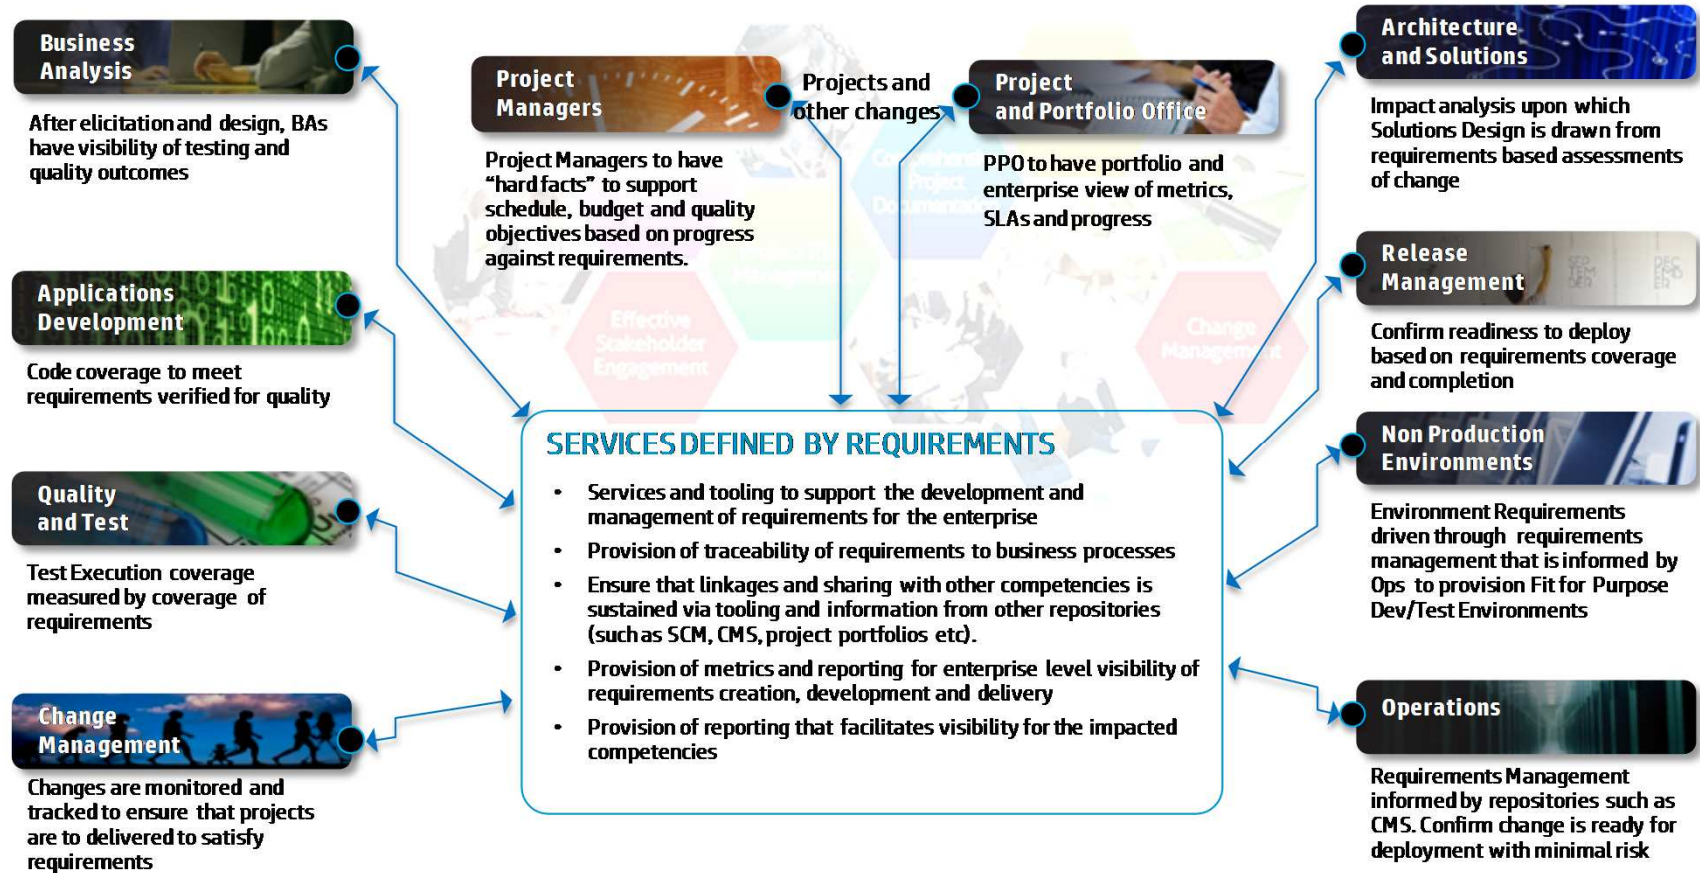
Business Analysis

After elicitation and design, BAs have visibility of testing and quality outcomes

Project Managers

Project Managers to have "hard facts" to support schedule, budget and quality objectives based on progress against requirements.

Projects and other changes

Project and Portfolio Office

PPO to have portfolio and enterprise view of metrics, SLAs and progress

Architecture and Solutions

Impact analysis upon which Solutions Design is drawn from requirements based assessments of change

Applications Development

Code coverage to meet requirements verified for quality

Release Management

Confirm readiness to deploy based on requirements coverage and completion

SERVICES DEFINED BY REQUIREMENTS

• Services and tooling to support the development and management of requirements for the enterprise
• Provision of traceability of requirements to business processes
• Ensure that linkages and sharing with other competencies is sustained via tooling and information from other repositories (such as SCM, CMS, project portfolios etc).
• Provision of metrics and reporting for enterprise level visibility of requirements creation, development and delivery
• Provision of reporting that facilitates visibility for the impacted competencies

Quality and Test

Test Execution coverage measured by coverage of requirements

Non Production Environments

Environment Requirements driven through requirements management that is informed by Ops to provision Fit for Purpose Dev/Test Environments

Change Management

Changes are monitored and tracked to ensure that projects are to delivered to satisfy requirements

Operations

Requirements Management informed by repositories such as CMS. Confirm change is ready for deployment with minimal risk